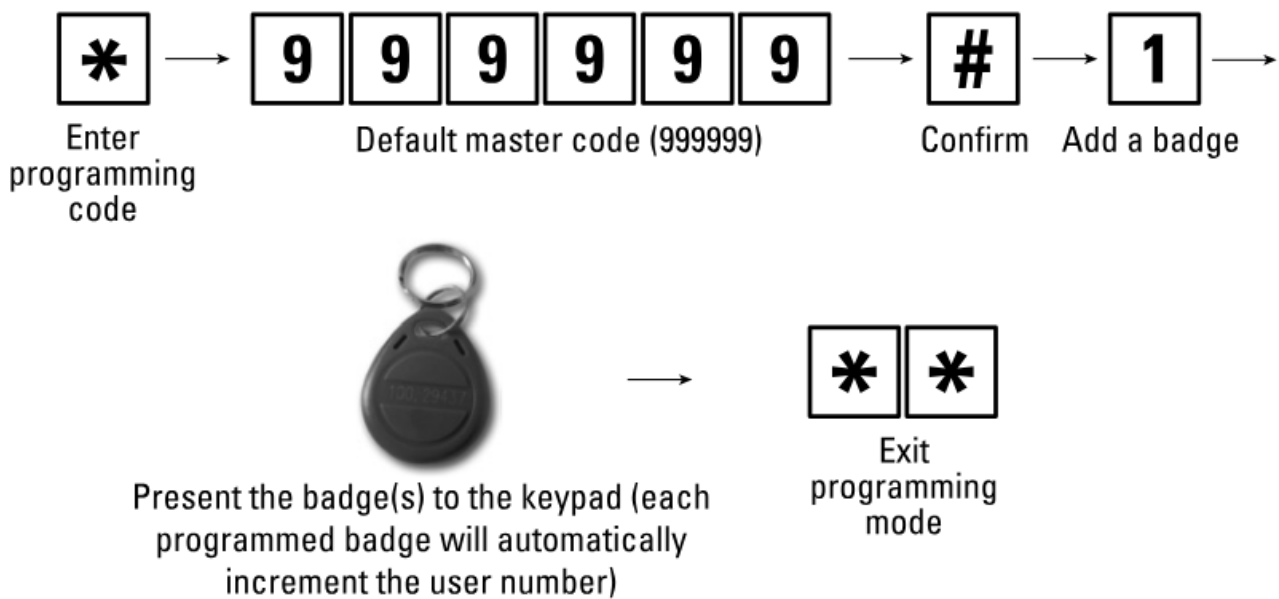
* → 9 9 9 9 9 9 → # → 1 →

Enter programming code

Default master code (999999)

Confirm

Add a badge

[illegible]

→

* *

Present the badge(s) to the keypad (each programmed badge will automatically increment the user number)

Exit programming mode